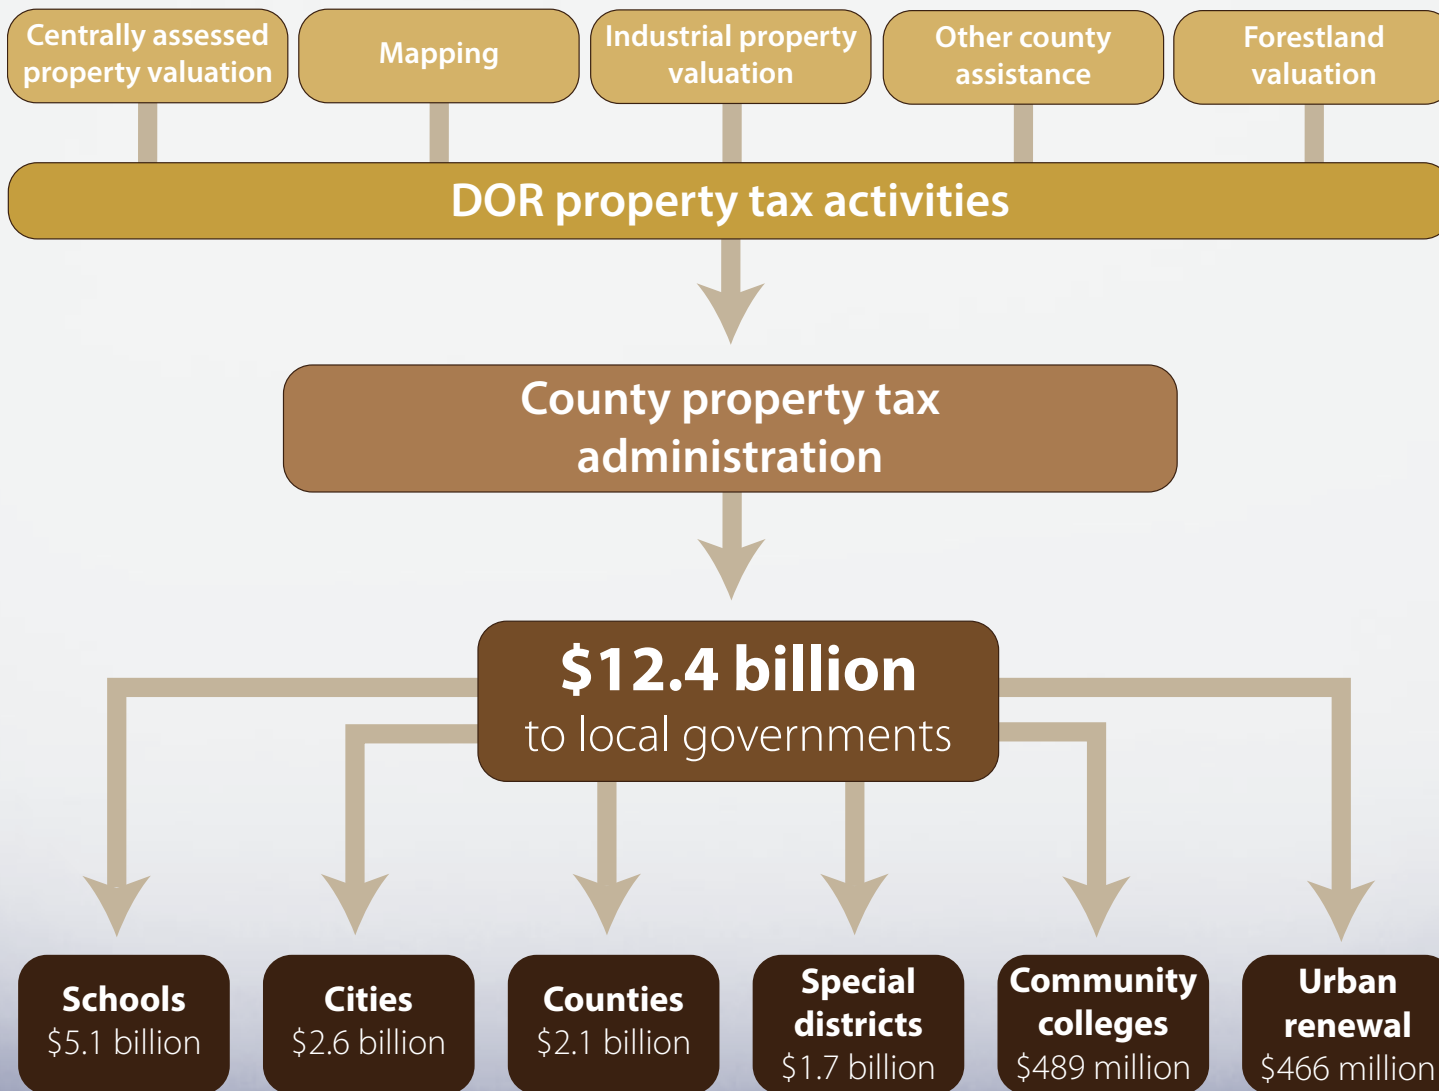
Centrally assessed property valuation

Mapping

Industrial property valuation

Other county assistance

Forestland valuation

DOR property tax activities

County property tax administration

$12.4 billion
to local governments

Schools
$5.1 billion

Cities
$2.6 billion

Counties
$2.1 billion

Special districts
$1.7 billion

Community colleges
$489 million

Urban renewal
$466 million